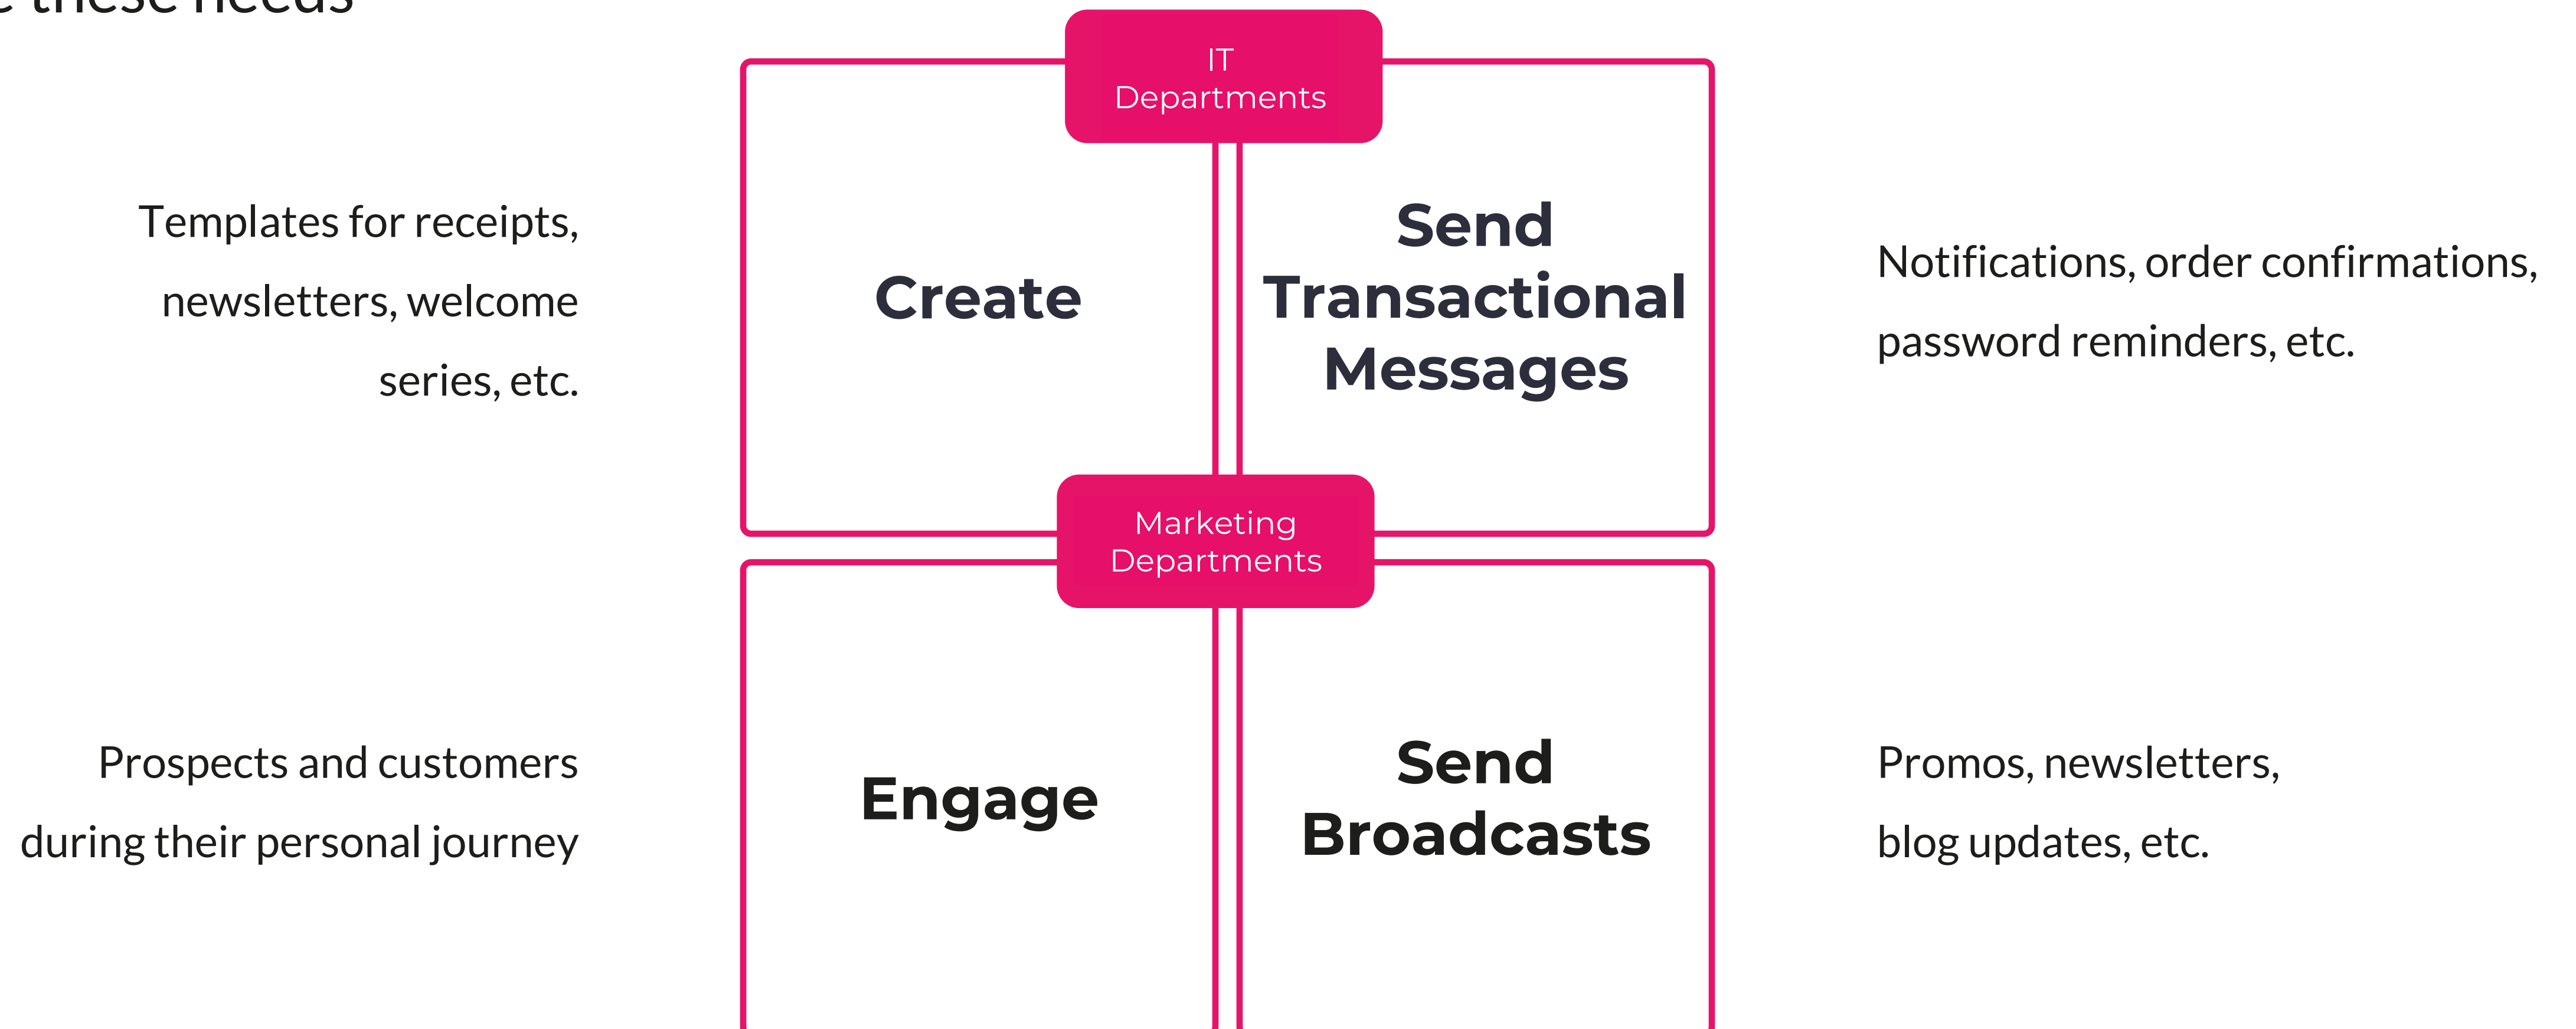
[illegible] these needs

IT Departments

Templates for receipts, newsletters, welcome series, etc.

Create

Send Transactional Messages

Notifications, order confirmations, password reminders, etc.

Marketing Departments

Prospects and customers during their personal journey

Engage

Send Broadcasts

Promos, newsletters, blog updates, etc.